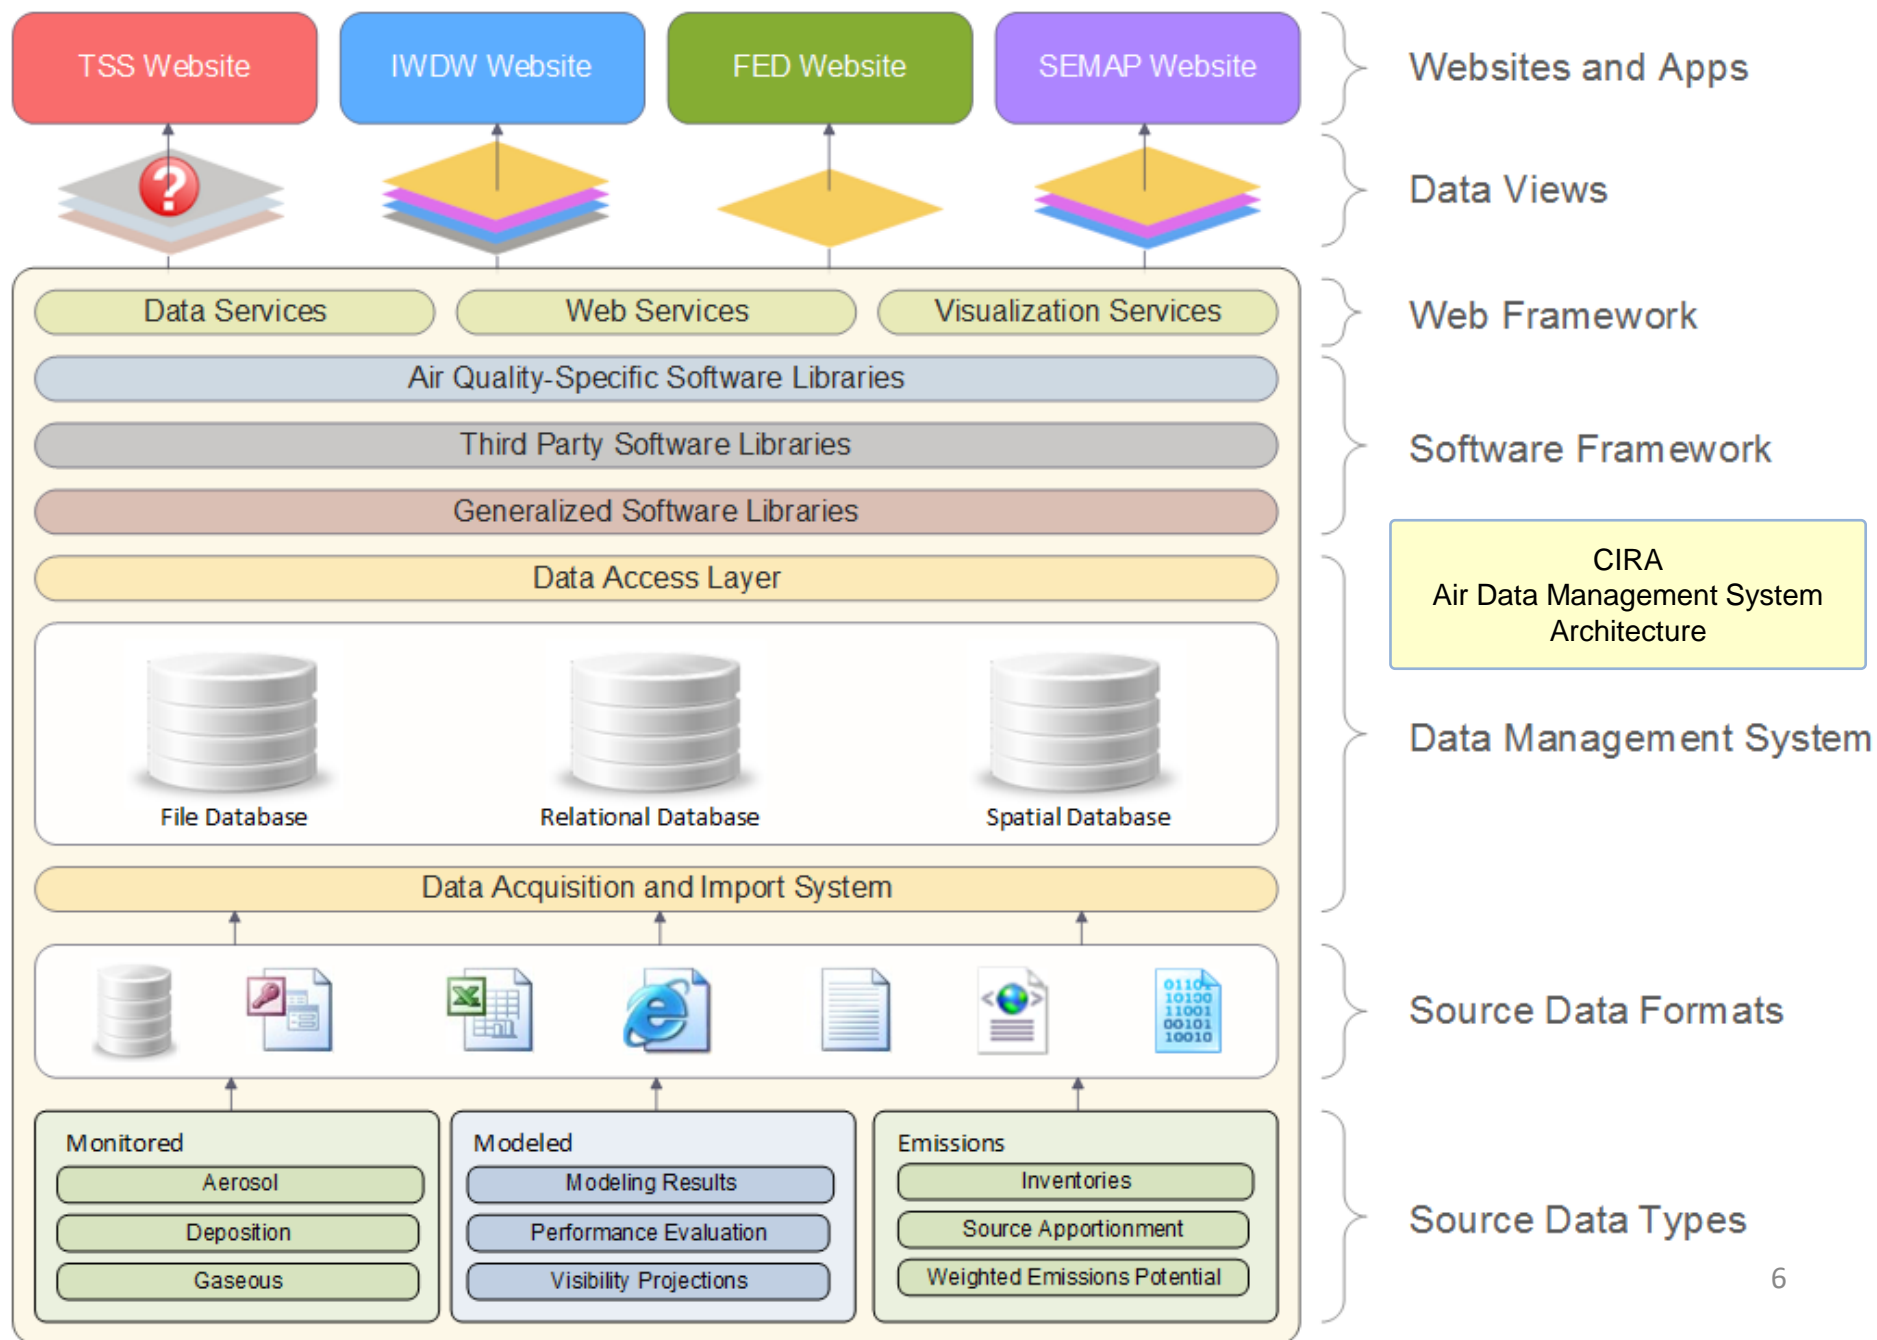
TSS Website

IWDW Website

FED Website

SEMAP Website

Websites and Apps

Data Views

Data Services

Web Services

Visualization Services

Web Framework

Air Quality-Specific Software Libraries

Third Party Software Libraries

Generalized Software Libraries

Software Framework

CIRA
Air Data Management System
Architecture

Data Access Layer

File Database

Relational Database

Spatial Database

Data Management System

Data Acquisition and Import System

0110
10100
11001
00101
10010

Source Data Formats

Monitored

Aerosol

Deposition

Gaseous

Modeled

Modeling Results

Performance Evaluation

Visibility Projections

Emissions

Inventories

Source Apportionment

Weighted Emissions Potential

Source Data Types

6